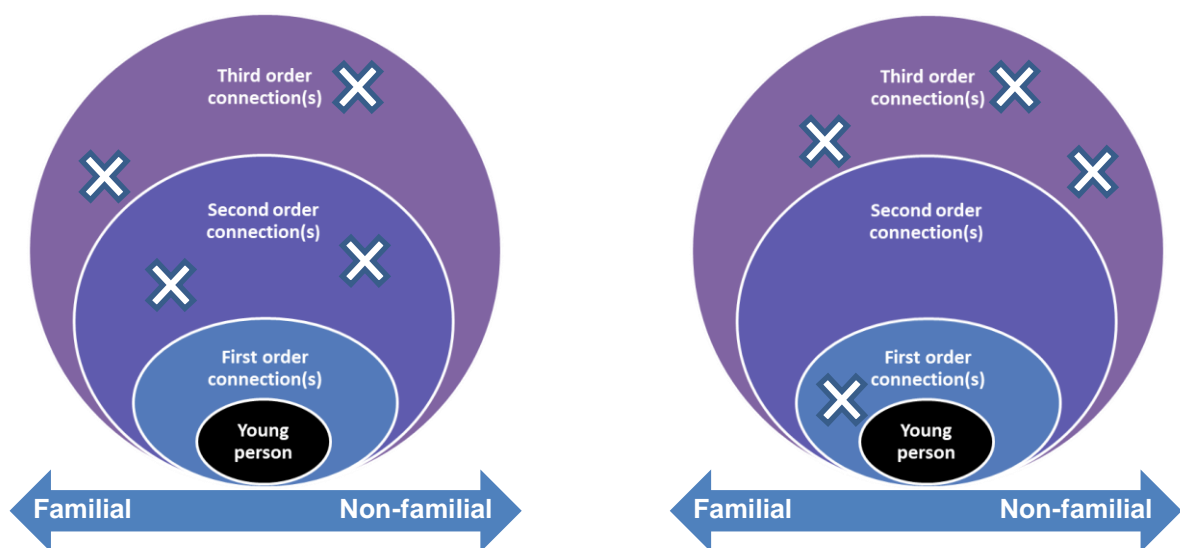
Third order connection(s)

Second order connection(s)

First order connection(s)

Young person

Familial

Non-familial

Third order connection(s)

Second order connection(s)

First order connection(s)

Young person

Familial

Non-familial